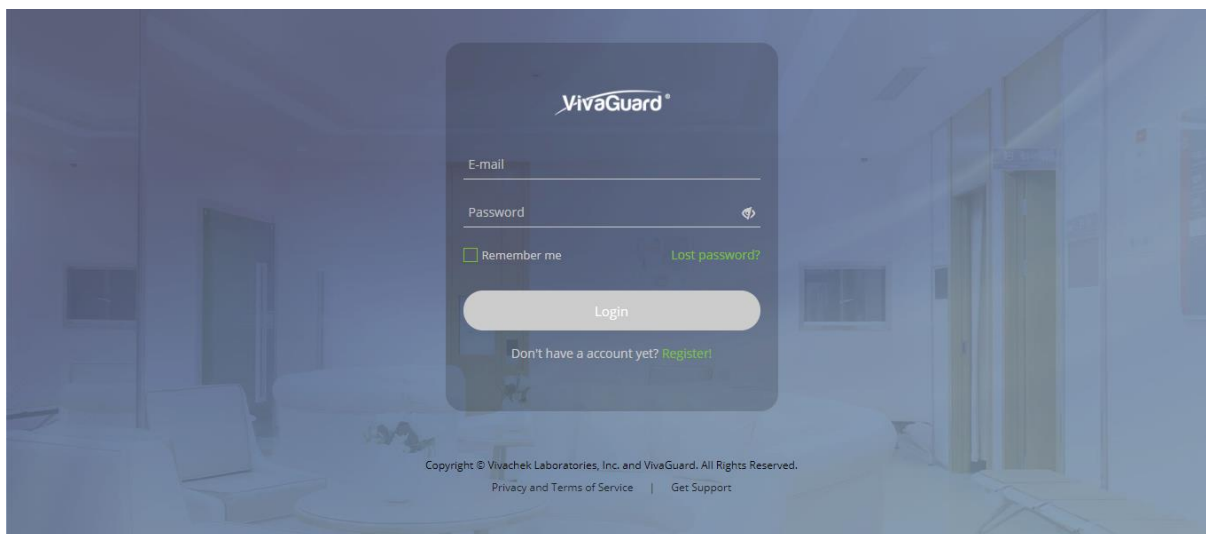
VivaGuard®

E-mail

Password

Remember me

Lost password?

Login

Don't have a account yet? Register!

Copyright © Vivachek Laboratories, Inc. and VivaGuard. All Rights Reserved.

Privacy and Terms of Service | Get Support